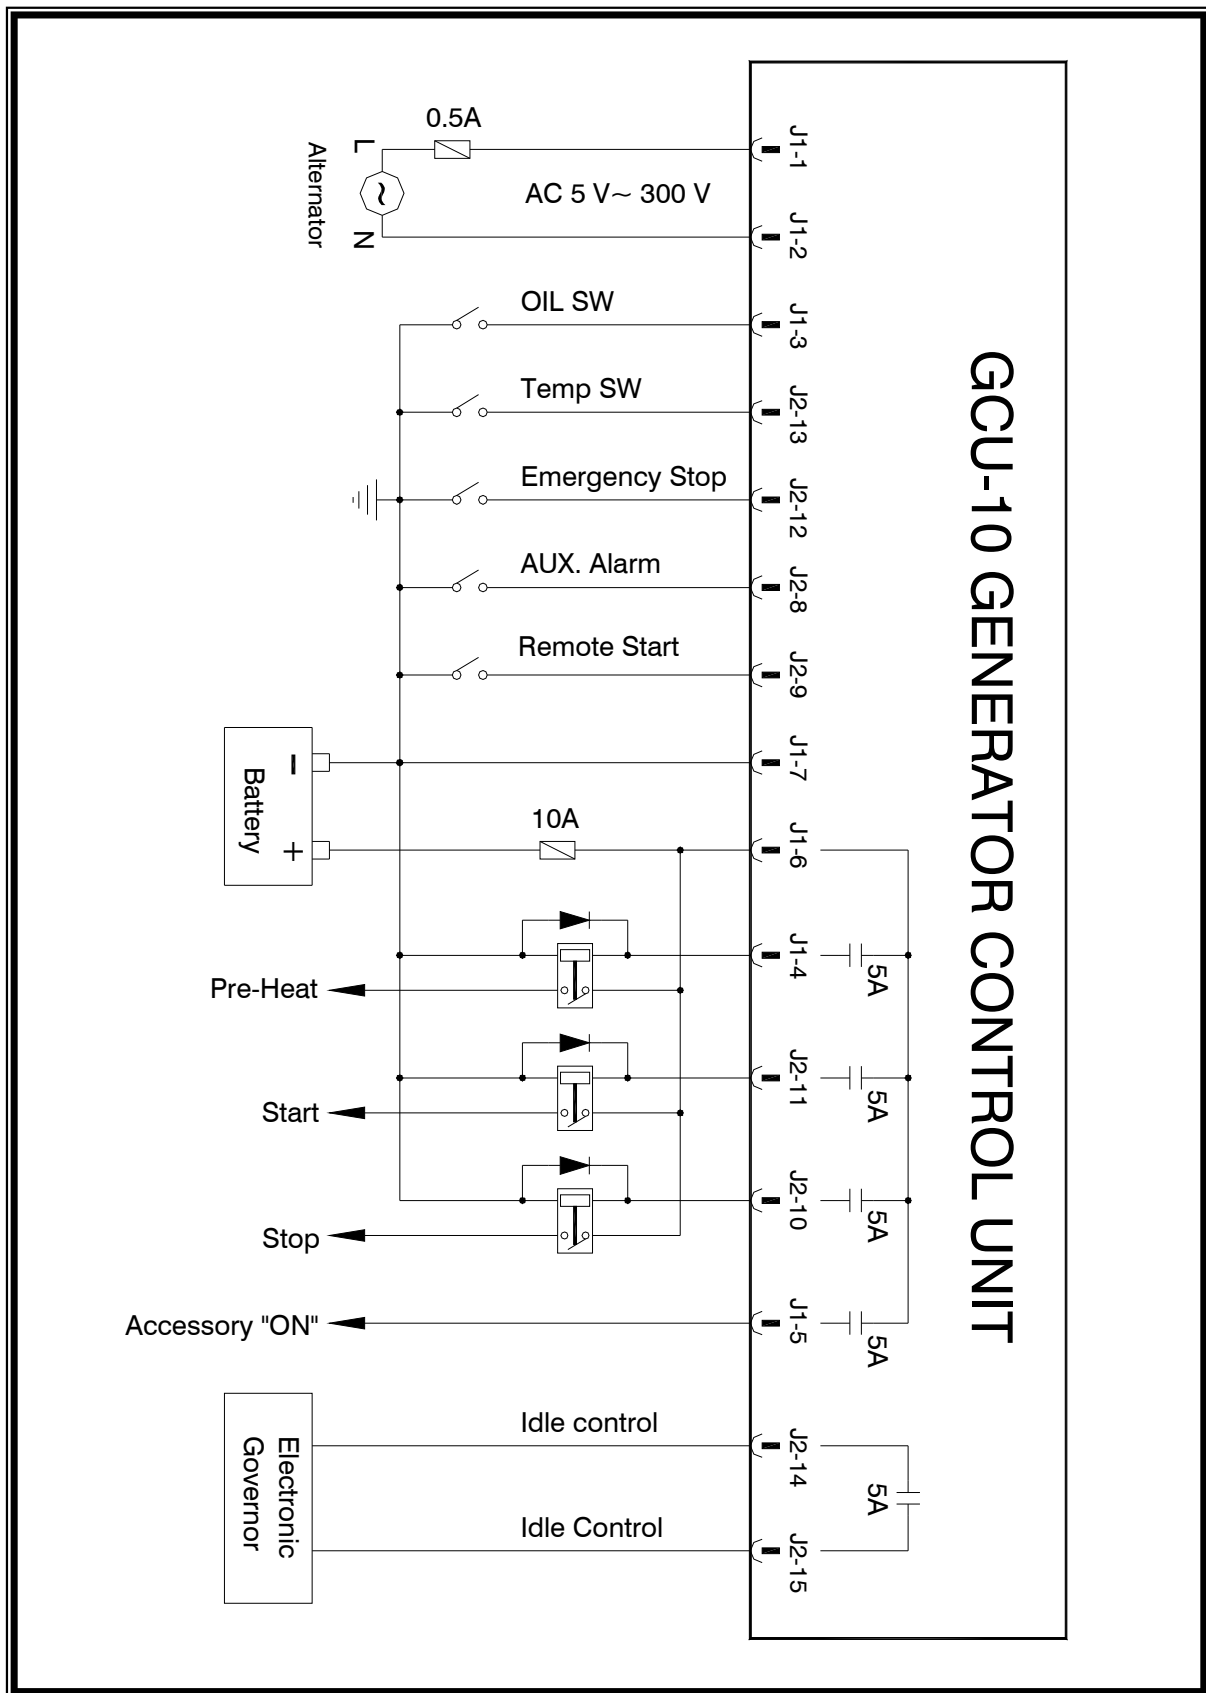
GCU-10 GENERATOR CONTROL UNIT

0.5A
L
Alternator
N
AC 5 V~ 300 V
J1-1
J1-2
OIL SW
J1-3
Temp SW
J2-13
Emergency Stop
J2-12
AUX. Alarm
J2-8
Remote Start
J2-9
−
Battery
+
J1-7
10A
J1-6
J1-4
5A
Pre-Heat
J2-11
5A
Start
J2-10
5A
Stop
J1-5
5A
Accessory "ON"
Electronic Governor
Idle control
J2-14
5A
Idle Control
J2-15